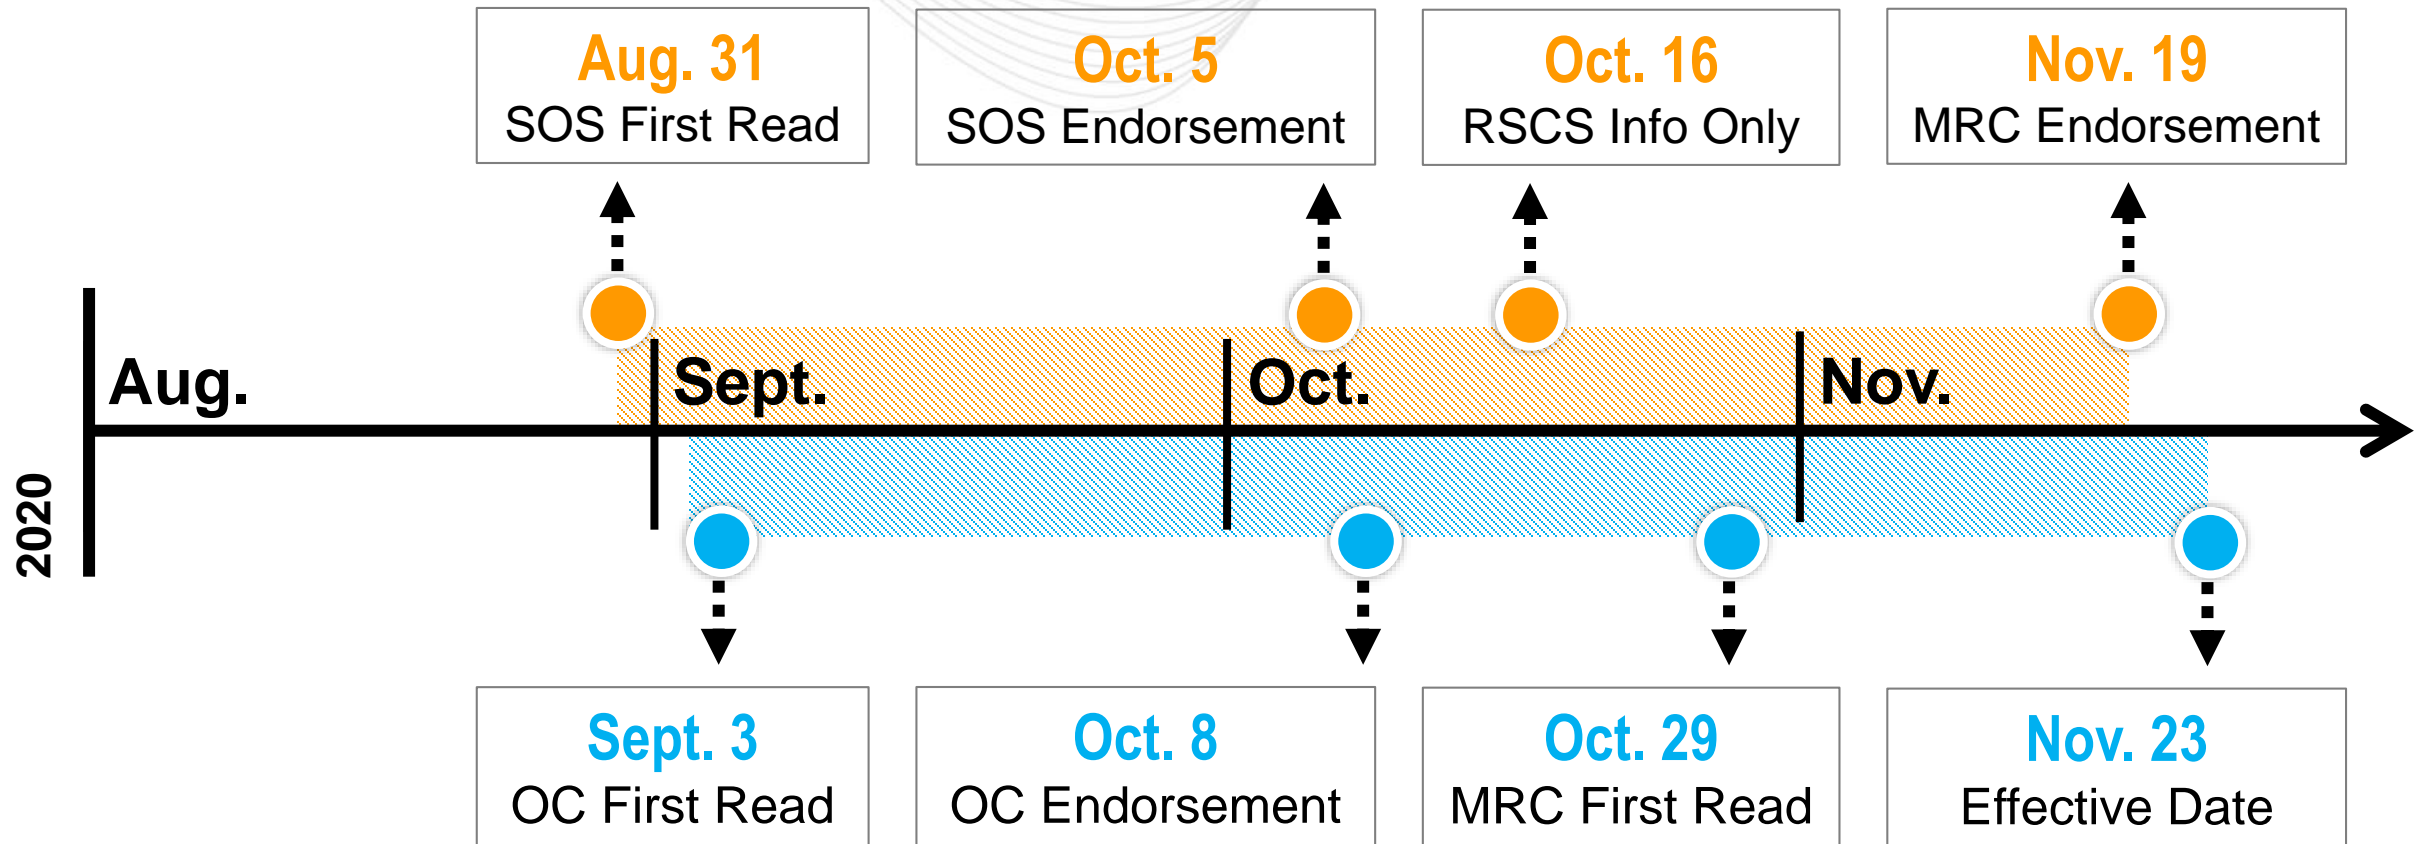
Aug. 31
SOS First Read

Oct. 5
SOS Endorsement

Oct. 16
RSCS Info Only

Nov. 19
MRC Endorsement

2020

Aug.

Sept.

Oct.

Nov.

Sept. 3
OC First Read

Oct. 8
OC Endorsement

Oct. 29
MRC First Read

Nov. 23
Effective Date